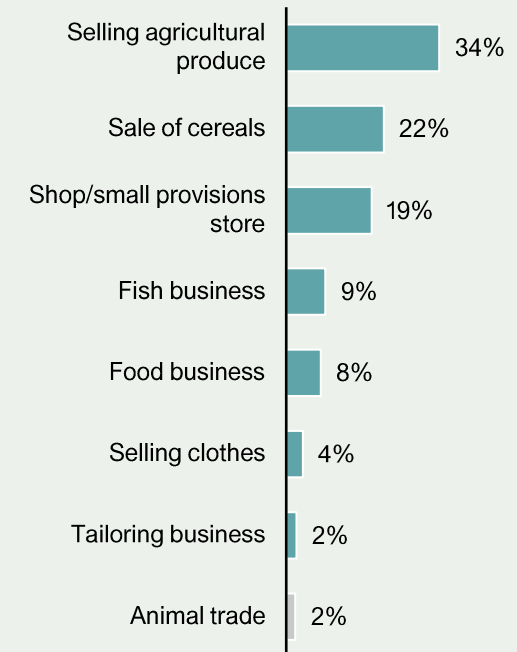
| | |
|---|---|
| Selling agricultural produce | 34% |
| Sale of cereals | 22% |
| Shop/small provisions store | 19% |
| Fish business | 9% |
| Food business | 8% |
| Selling clothes | 4% |
| Tailoring business | 2% |
| Animal trade | 2% |